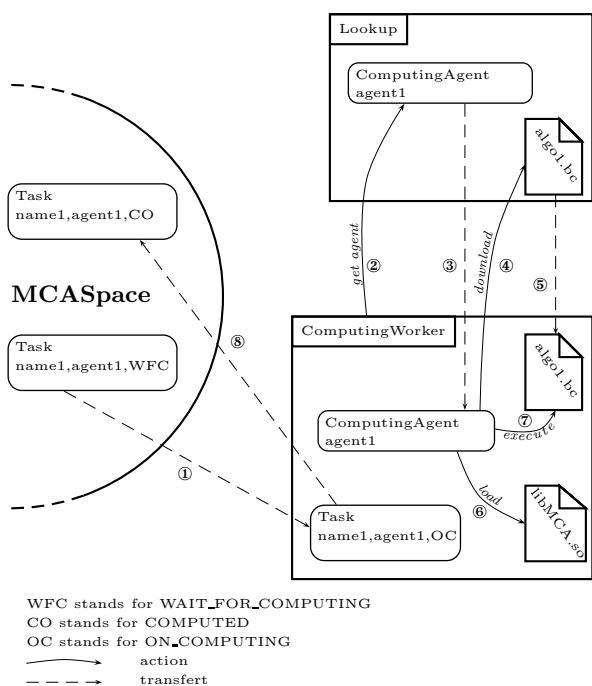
Lookup

ComputingAgent
agent1

algo1.bc

Task
name1,agent1,CO

get agent

②

③

download

④

⑤

MCASpace

ComputingWorker

⑧

Task
name1,agent1,WFC

algo1.bc

ComputingAgent
agent1

⑦

execute

①

load

⑥

libMCA.so

Task
name1,agent1,OC

WFC stands for WAIT_FOR_COMPUTING
CO stands for COMPUTED
OC stands for ON_COMPUTING
action
transfert